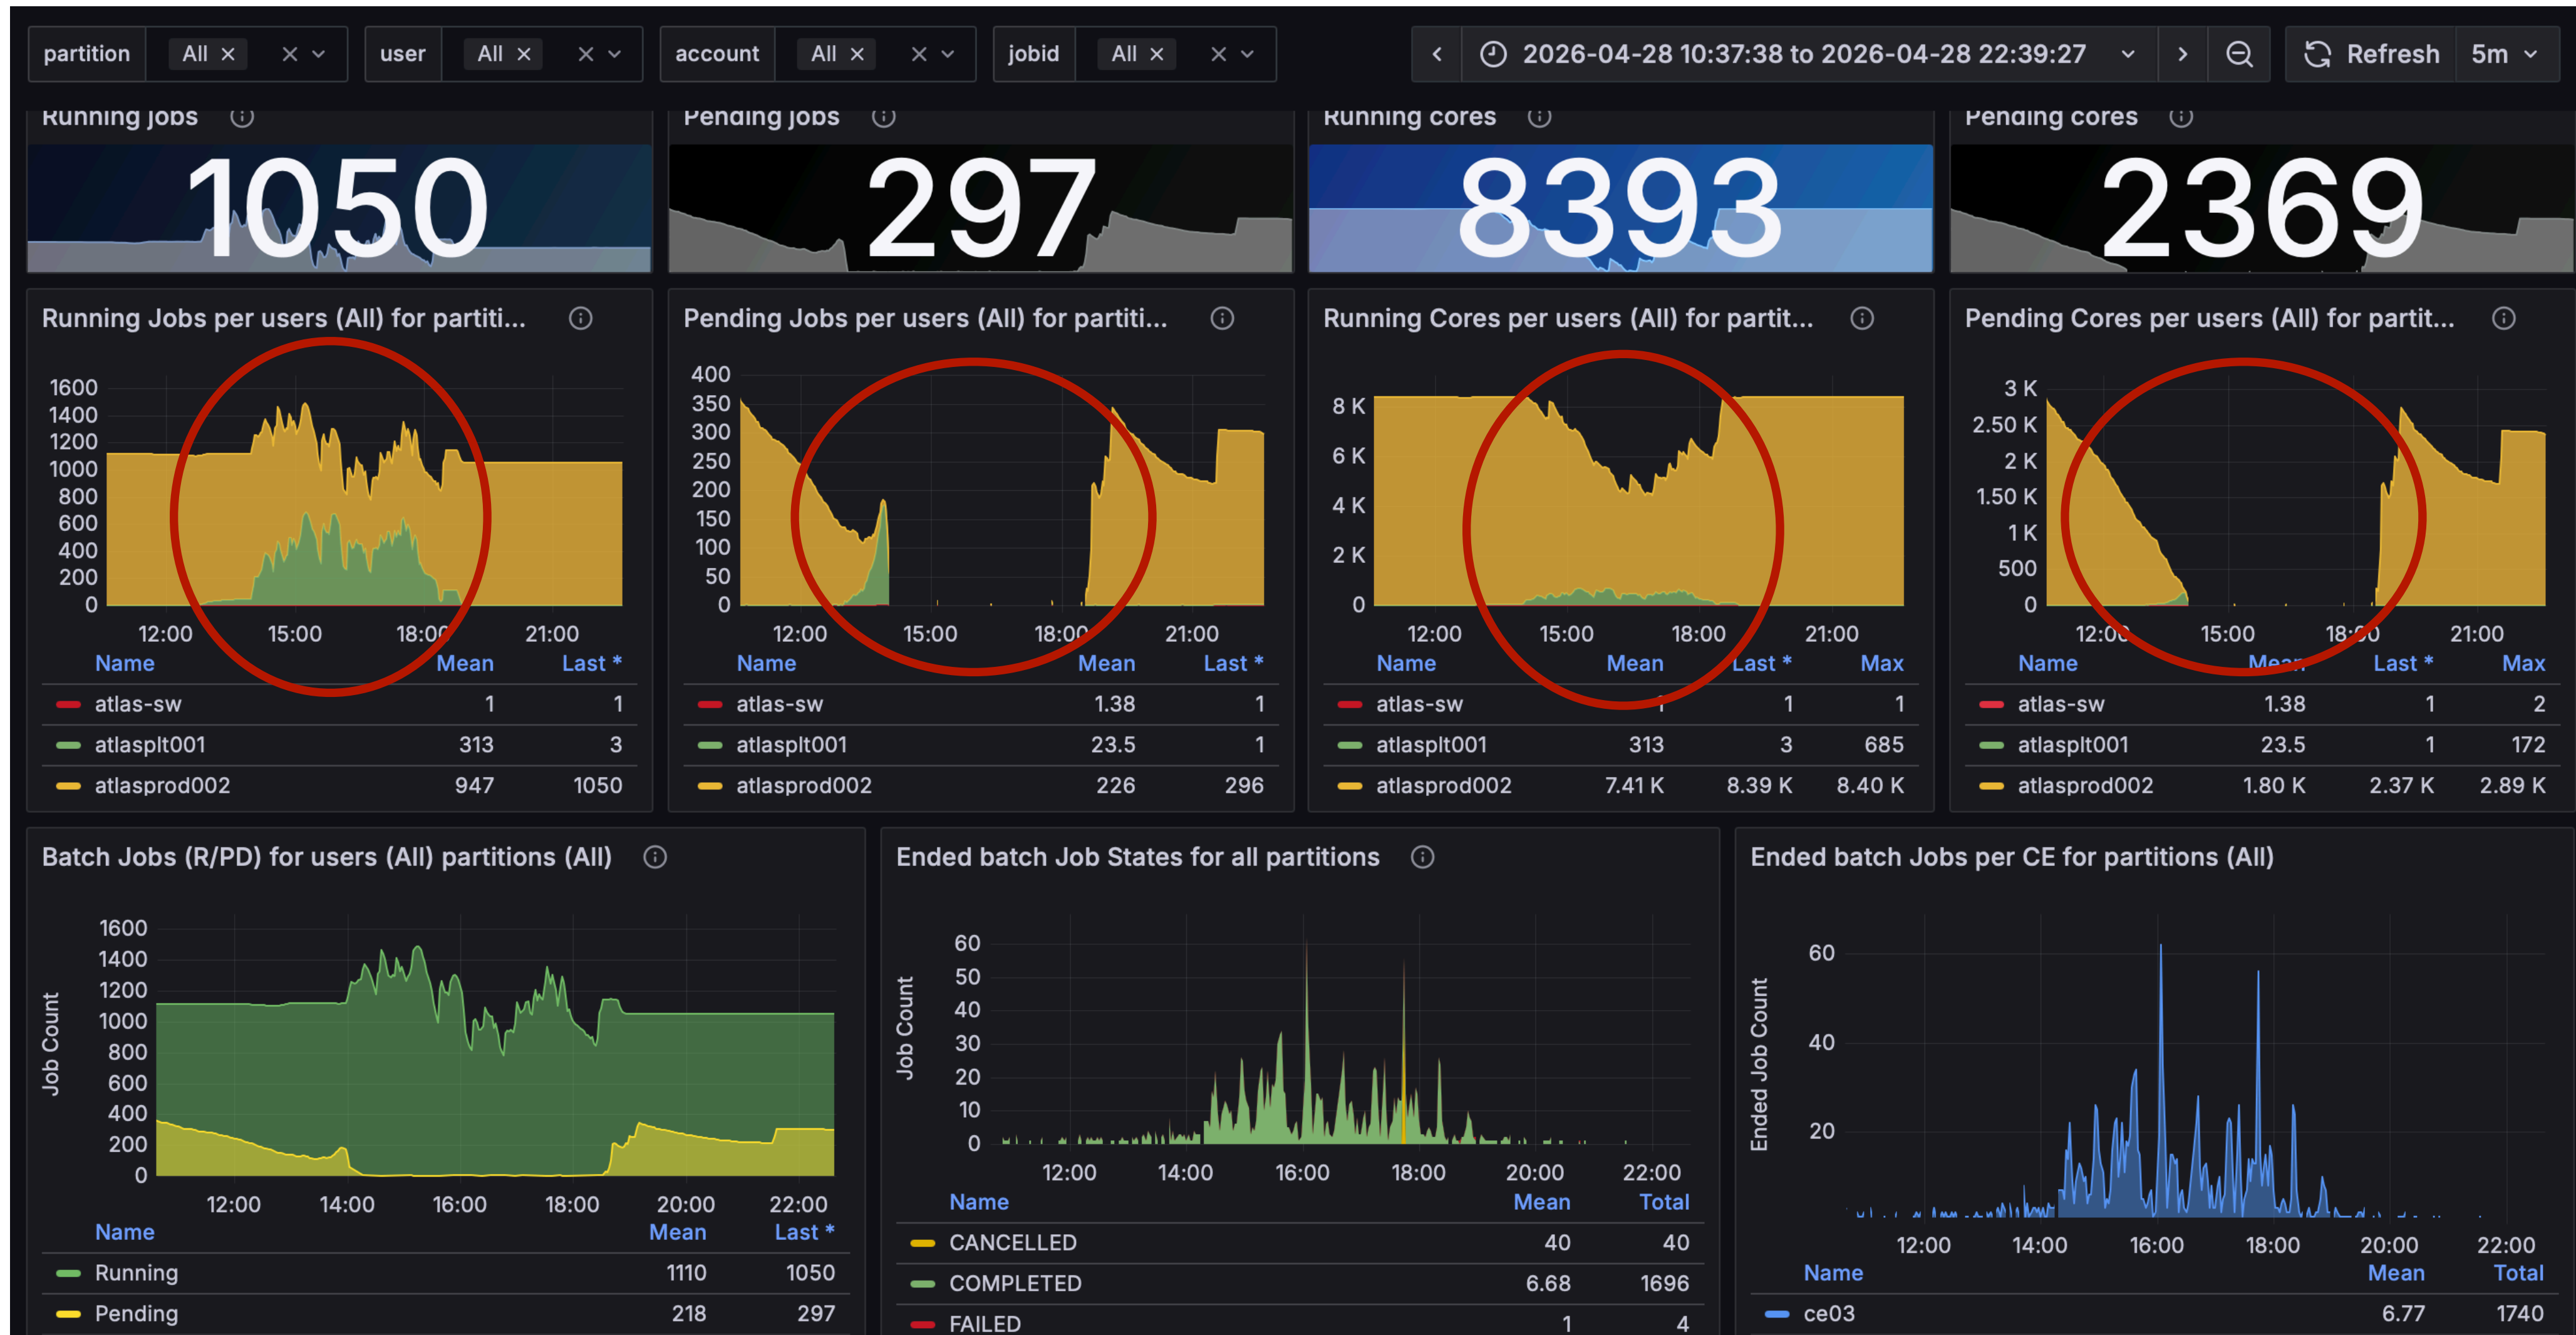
partition All × × user All × × account All × × jobid All × ×
2026-04-28 10:37:38 to 2026-04-28 22:39:27
Refresh 5m

Running jobs
1050

Pending jobs
297

Running cores
8393

Pending cores
2369

Running Jobs per users (All) for partiti...
1600 1400 1200 1000 800 600 400 200 0
12:00 15:00 18:00 21:00

| Name | Mean | Last * |
|---|---|---|
| atlas-sw | 1 | 1 |
| atlasplt001 | 313 | 3 |
| atlasprod002 | 947 | 1050 |

Pending Jobs per users (All) for partiti...
400 350 300 250 200 150 100 50 0
12:00 15:00 18:00 21:00

| Name | Mean | Last * |
|---|---|---|
| atlas-sw | 1.38 | 1 |
| atlasplt001 | 23.5 | 1 |
| atlasprod002 | 226 | 296 |

Running Cores per users (All) for partit...
8 K 6 K 4 K 2 K 0
12:00 15:00 18:00 21:00

| Name | Mean | Last * | Max |
|---|---|---|---|
| atlas-sw | 1 | 1 | 1 |
| atlasplt001 | 313 | 3 | 685 |
| atlasprod002 | 7.41 K | 8.39 K | 8.40 K |

Pending Cores per users (All) for partit...
3 K 2.50 K 2 K 1.50 K 1 K 500 0
12:00 15:00 18:00 21:00

| Name | Mean | Last * | Max |
|---|---|---|---|
| atlas-sw | 1.38 | 1 | 2 |
| atlasplt001 | 23.5 | 1 | 172 |
| atlasprod002 | 1.80 K | 2.37 K | 2.89 K |

Batch Jobs (R/PD) for users (All) partitions (All)
Job Count
1600 1400 1200 1000 800 600 400 200 0
12:00 14:00 16:00 18:00 20:00 22:00

| Name | Mean | Last * |
|---|---|---|
| Running | 1110 | 1050 |
| Pending | 218 | 297 |

Ended batch Job States for all partitions
Job Count
60 50 40 30 20 10 0
12:00 14:00 16:00 18:00 20:00 22:00

| Name | Mean | Total |
|---|---|---|
| CANCELLED | 40 | 40 |
| COMPLETED | 6.68 | 1696 |
| FAILED | 1 | 4 |

Ended batch Jobs per CE for partitions (All)
Ended Job Count
60 40 20
12:00 14:00 16:00 18:00 20:00 22:00

| Name | Mean | Total |
|---|---|---|
| ce03 | 6.77 | 1740 |